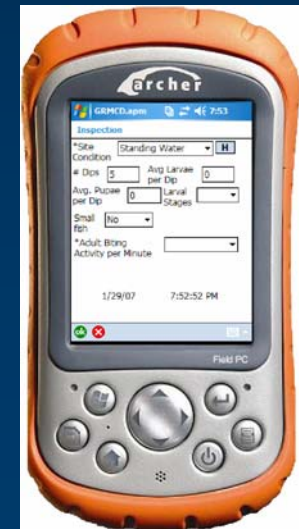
archer

GRMCD.apm 7:53

Inspection

*Site Condition Standing Water H

# Dips 5 Avg Larvae per Dip 0

Avg. Pupae per Dip 0 Larval Stages

Small fish No

*Adult Biting Activity per Minute

1/29/07 7:52:52 PM

ok

Field PC